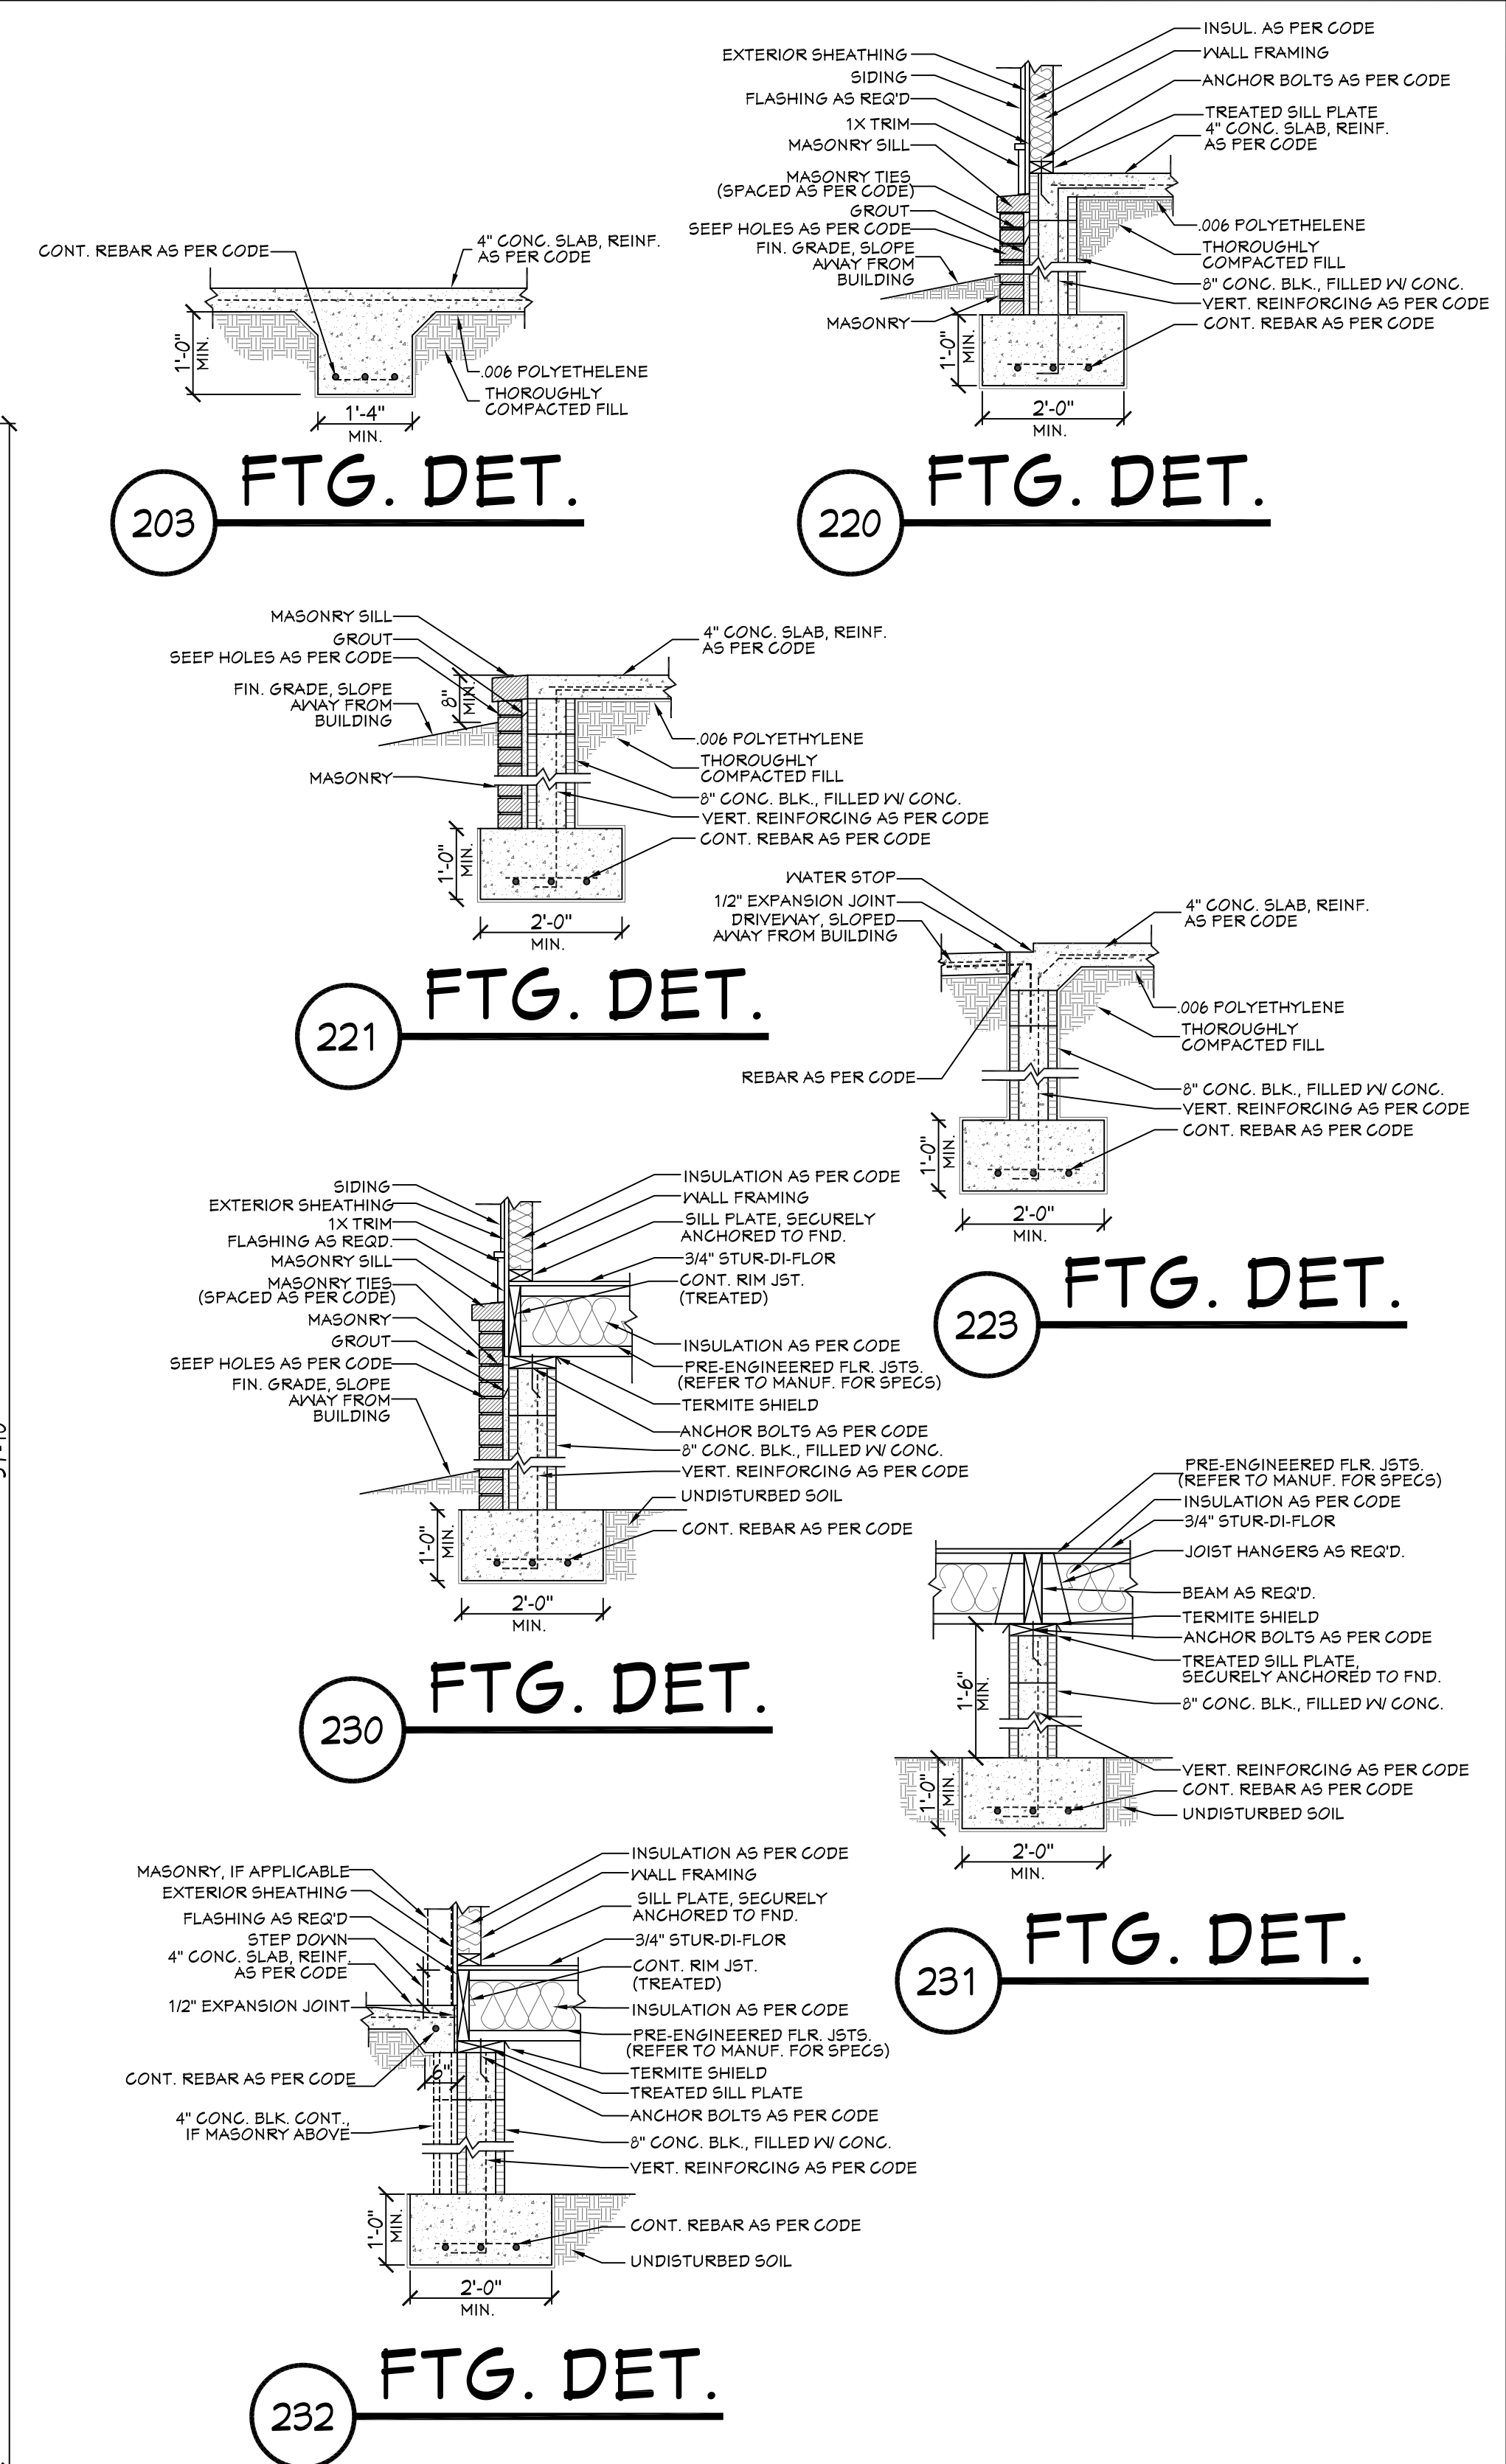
CONT. REBAR AS PER CODE
4" CONC. SLAB, REINF. AS PER CODE
1'-0" MIN.
.006 POLYETHELENE
THOROUGHLY COMPACTED FILL
1'-4" MIN.
203 FTG. DET.

EXTERIOR SHEATHING
SIDING
FLASHING AS REQ'D
1X TRIM
MASONRY SILL
MASONRY TIES (SPACED AS PER CODE)
GROUT
SEEP HOLES AS PER CODE
FIN. GRADE, SLOPE AWAY FROM BUILDING
MASONRY
INSUL. AS PER CODE
WALL FRAMING
ANCHOR BOLTS AS PER CODE
TREATED SILL PLATE
4" CONC. SLAB, REINF. AS PER CODE
.006 POLYETHELENE
THOROUGHLY COMPACTED FILL
8" CONC. BLK., FILLED W/ CONC.
VERT. REINFORCING AS PER CODE
CONT. REBAR AS PER CODE
1'-0" MIN.
2'-0" MIN.
220 FTG. DET.

MASONRY SILL
GROUT
SEEP HOLES AS PER CODE
FIN. GRADE, SLOPE AWAY FROM BUILDING
MASONRY
8" MIN.
4" CONC. SLAB, REINF. AS PER CODE
.006 POLYETHYLENE
THOROUGHLY COMPACTED FILL
8" CONC. BLK., FILLED W/ CONC.
VERT. REINFORCING AS PER CODE
CONT. REBAR AS PER CODE
1'-0" MIN.
2'-0" MIN.
221 FTG. DET.

WATER STOP
1/2" EXPANSION JOINT
DRIVEWAY, SLOPED AWAY FROM BUILDING
REBAR AS PER CODE
4" CONC. SLAB, REINF. AS PER CODE
.006 POLYETHYLENE
THOROUGHLY COMPACTED FILL
8" CONC. BLK., FILLED W/ CONC.
VERT. REINFORCING AS PER CODE
CONT. REBAR AS PER CODE
1'-0" MIN.
2'-0" MIN.
223 FTG. DET.

SIDING
EXTERIOR SHEATHING
1X TRIM
FLASHING AS REQD.
MASONRY SILL
MASONRY TIES (SPACED AS PER CODE)
MASONRY
GROUT
SEEP HOLES AS PER CODE
FIN. GRADE, SLOPE AWAY FROM BUILDING
INSULATION AS PER CODE
WALL FRAMING
SILL PLATE, SECURELY ANCHORED TO FND.
3/4" STUR-DI-FLOR
CONT. RIM JST. (TREATED)
INSULATION AS PER CODE
PRE-ENGINEERED FLR. JSTS. (REFER TO MANUF. FOR SPECS)
TERMITE SHIELD
ANCHOR BOLTS AS PER CODE
8" CONC. BLK., FILLED W/ CONC.
VERT. REINFORCING AS PER CODE
UNDISTURBED SOIL
CONT. REBAR AS PER CODE
1'-0" MIN.
2'-0" MIN.
230 FTG. DET.

PRE-ENGINEERED FLR. JSTS. (REFER TO MANUF. FOR SPECS)
INSULATION AS PER CODE
3/4" STUR-DI-FLOR
JOIST HANGERS AS REQ'D.
BEAM AS REQ'D.
TERMITE SHIELD
ANCHOR BOLTS AS PER CODE
TREATED SILL PLATE, SECURELY ANCHORED TO FND.
8" CONC. BLK., FILLED W/ CONC.
VERT. REINFORCING AS PER CODE
CONT. REBAR AS PER CODE
UNDISTURBED SOIL
1'-6" MIN.
1'-0" MIN.
2'-0" MIN.
231 FTG. DET.

MASONRY, IF APPLICABLE
EXTERIOR SHEATHING
FLASHING AS REQ'D
STEP DOWN
4" CONC. SLAB, REINF. AS PER CODE
1/2" EXPANSION JOINT
CONT. REBAR AS PER CODE
4" CONC. BLK. CONT., IF MASONRY ABOVE
6"
INSULATION AS PER CODE
WALL FRAMING
SILL PLATE, SECURELY ANCHORED TO FND.
3/4" STUR-DI-FLOR
CONT. RIM JST. (TREATED)
INSULATION AS PER CODE
PRE-ENGINEERED FLR. JSTS. (REFER TO MANUF. FOR SPECS)
TERMITE SHIELD
TREATED SILL PLATE
ANCHOR BOLTS AS PER CODE
8" CONC. BLK., FILLED W/ CONC.
VERT. REINFORCING AS PER CODE
CONT. REBAR AS PER CODE
UNDISTURBED SOIL
1'-0" MIN.
2'-0" MIN.
232 FTG. DET.